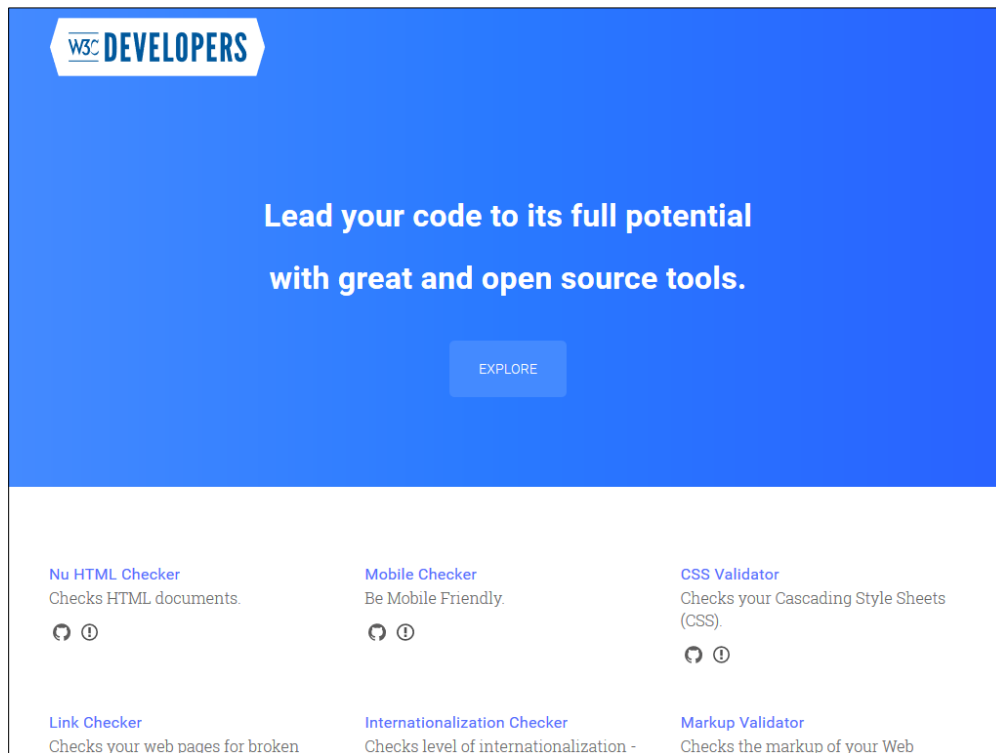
W3C DEVELOPERS

Lead your code to its full potential
with great and open source tools.

EXPLORE

Nu HTML Checker
Checks HTML documents.

Mobile Checker
Be Mobile Friendly.

CSS Validator
Checks your Cascading Style Sheets (CSS).

Link Checker
Checks your web pages for broken

Internationalization Checker
Checks level of internationalization -

Markup Validator
Checks the markup of your Web